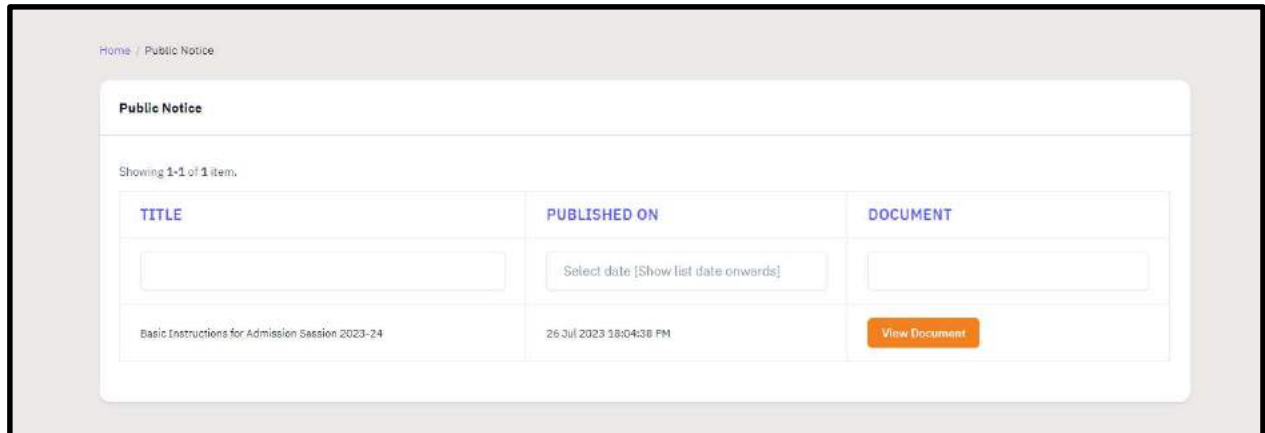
Home / Public Notice

Public Notice

Showing 1-1 of 1 item.

| TITLE | PUBLISHED ON | DOCUMENT |
|---|---|---|
| | Select date [Show list date onwards] | |
| Basic Instructions for Admission Session 2023-24 | 26 Jul 2023 18:04:38 PM | View Document |